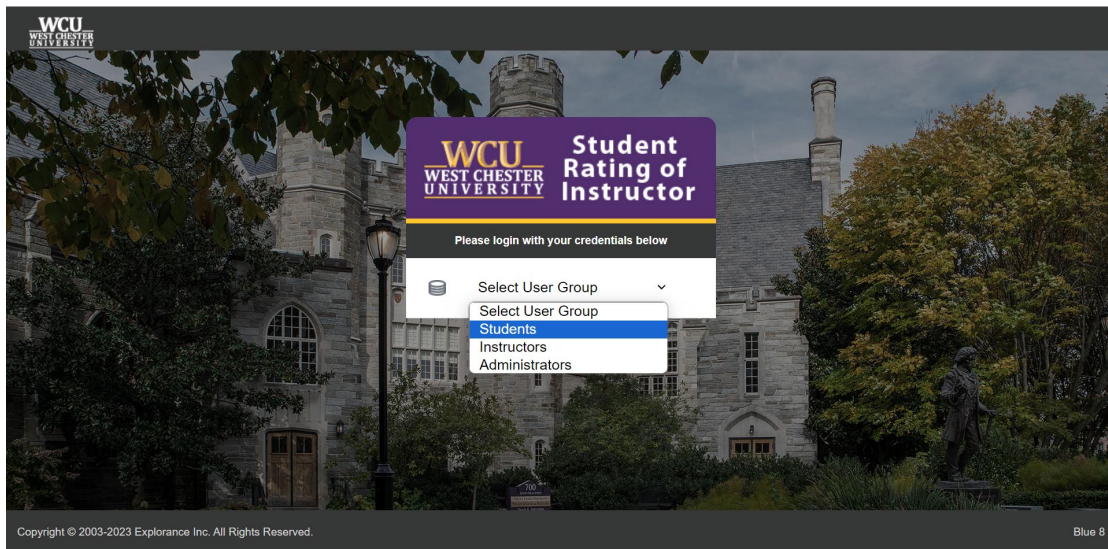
WCU
WEST CHESTER UNIVERSITY

WCU
WEST CHESTER UNIVERSITY
Student Rating of Instructor

Please login with your credentials below

Select User Group

Select User Group
Students
Instructors
Administrators

700

Copyright © 2003-2023 Explorance Inc. All Rights Reserved.

Blue 8